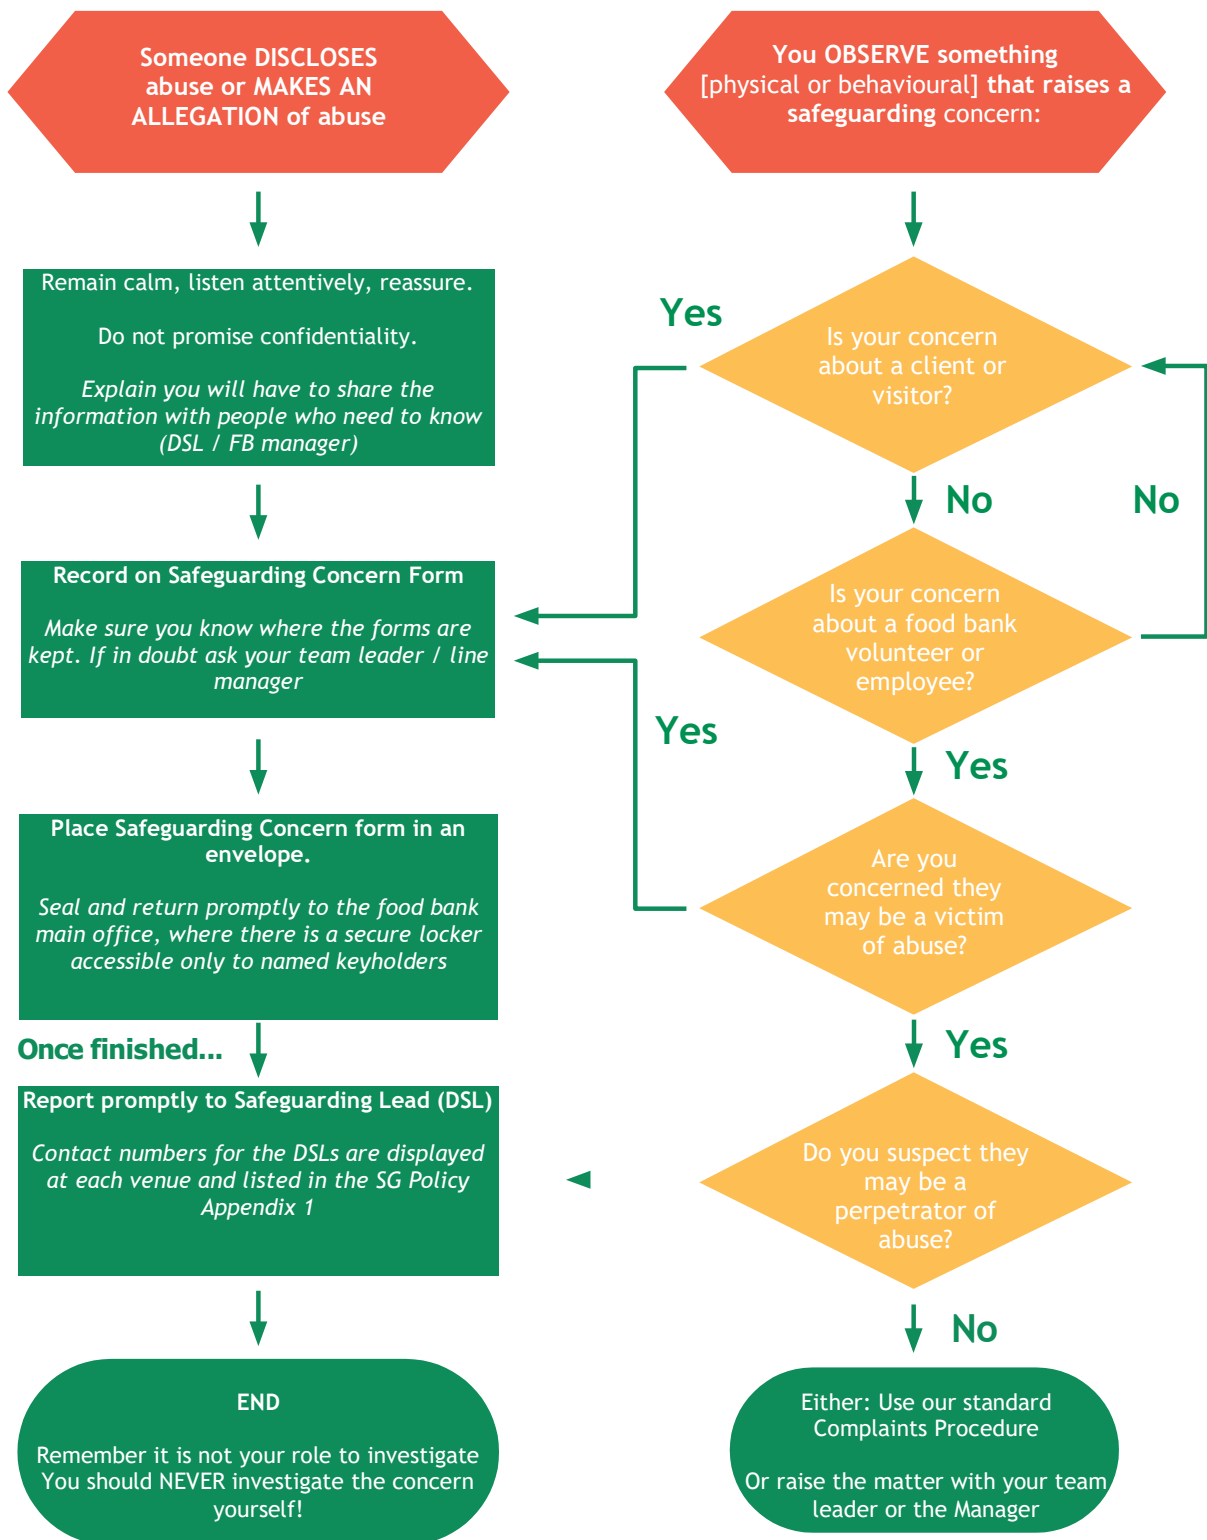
Someone DISCLOSES abuse or MAKES AN ALLEGATION of abuse

Remain calm, listen attentively, reassure.

Do not promise confidentiality.

Explain you will have to share the information with people who need to know (DSL / FB manager)

Record on Safeguarding Concern Form

Make sure you know where the forms are kept. If in doubt ask your team leader / line manager

Place Safeguarding Concern form in an envelope.

Seal and return promptly to the food bank main office, where there is a secure locker accessible only to named keyholders

Once finished...

Report promptly to Safeguarding Lead (DSL)

Contact numbers for the DSLs are displayed at each venue and listed in the SG Policy Appendix 1

END

Remember it is not your role to investigate You should NEVER investigate the concern yourself!

You OBSERVE something [physical or behavioural] that raises a safeguarding concern:

Yes

Is your concern about a client or visitor?

No

No

Is your concern about a food bank volunteer or employee?

Yes

Yes

Are you concerned they may be a victim of abuse?

Yes

Do you suspect they may be a perpetrator of abuse?

No

Either: Use our standard Complaints Procedure

Or raise the matter with your team leader or the Manager